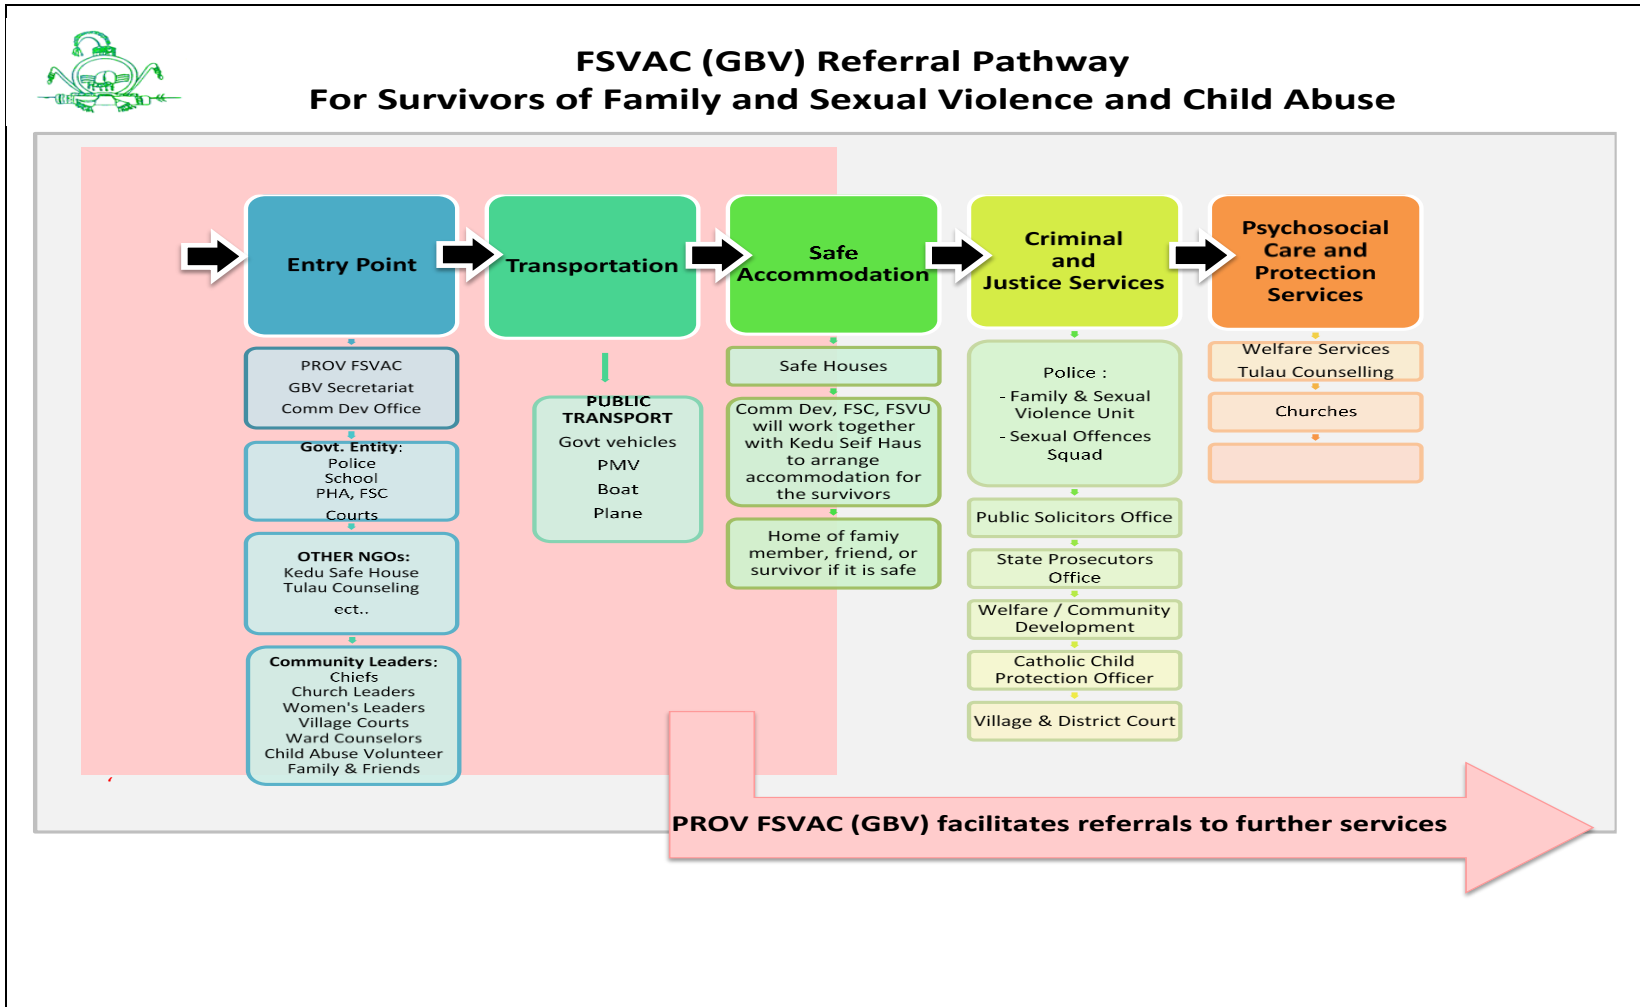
FSVAC (GBV) Referral Pathway
For Survivors of Family and Sexual Violence and Child Abuse

Entry Point

PROV FSVAC
GBV Secretariat
Comm Dev Office

Govt. Entity:
Police
School
PHA, FSC
Courts

OTHER NGOs:
Kedu Safe House
Tulau Counseling
ect..

Community Leaders:
Chiefs
Church Leaders
Women's Leaders
Village Courts
Ward Counselors
Child Abuse Volunteer
Family & Friends

Transportation

PUBLIC TRANSPORT
Govt vehicles
PMV
Boat
Plane

Safe Accommodation

Safe Houses

Comm Dev, FSC, FSVU will work together with Kedu Seif Haus to arrange accommodation for the survivors

Home of famiy member, friend, or survivor if it is safe

Criminal and Justice Services

Police :
- Family & Sexual Violence Unit
- Sexual Offences Squad

Public Solicitors Office

State Prosecutors Office

Welfare / Community Development

Catholic Child Protection Officer

Village & District Court

Psychosocial Care and Protection Services

Welfare Services
Tulau Counselling

Churches

PROV FSVAC (GBV) facilitates referrals to further services